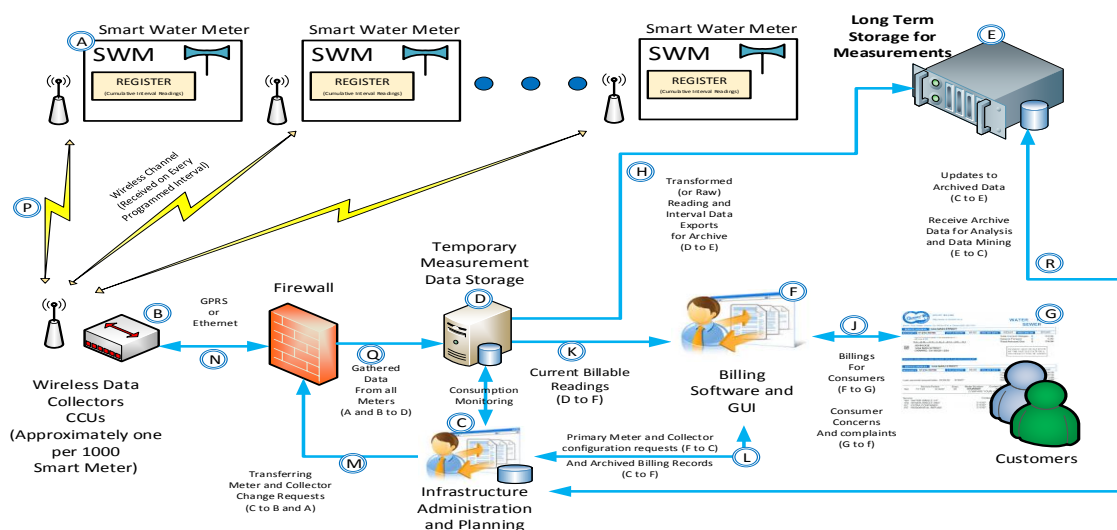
Smart Water Meter

A

SWM

REGISTER

(Cumulative Interval Readings)

Smart Water Meter

SWM

REGISTER

(Cumulative Interval Readings)

Smart Water Meter

SWM

REGISTER

(Cumulative Interval Readings)

Long Term Storage for Measurements

E

P

Wireless Channel (Received on Every Programmed Interval)

H

Transformed (or Raw) Reading and Interval Data Exports for Archive (D to E)

Updates to Archived Data (C to E)

Receive Archive Data for Analysis and Data Mining (E to C)

R

Temporary Measurement Data Storage

D

Firewall

GPRS or Ethernet

B

N

Q

Gathered Data From all Meters (A and B to D)

Consumption Monitoring

K

Current Billable Readings (D to F)

F

J

G

Billings For Consumers (F to G)

Consumer Concerns And complaints (G to f)

Billing Software and GUI

Wireless Data Collectors CCUs (Approximately one per 1000 Smart Meter)

C

M

Transferring Meter and Collector Change Requests (C to B and A)

Primary Meter and Collector configuration requests (F to C)

And Archived Billing Records (C to F)

L

Infrastructure Administration and Planning

Customers